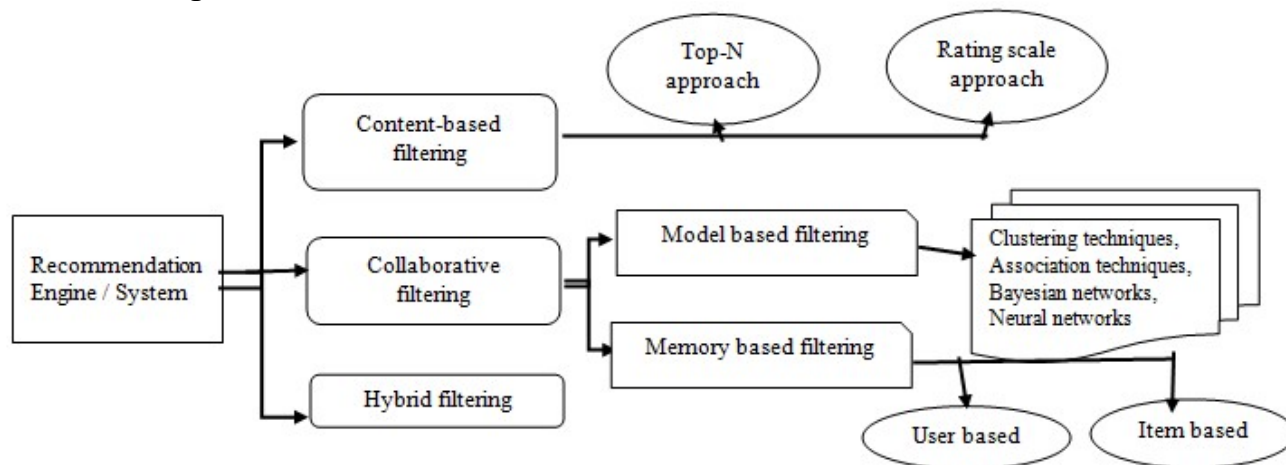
Top-N approach

Rating scale approach

Content-based filtering

Recommendation Engine / System

Collaborative filtering

Model based filtering

Clustering techniques, Association techniques, Bayesian networks, Neural networks

Memory based filtering

Hybrid filtering

User based

Item based